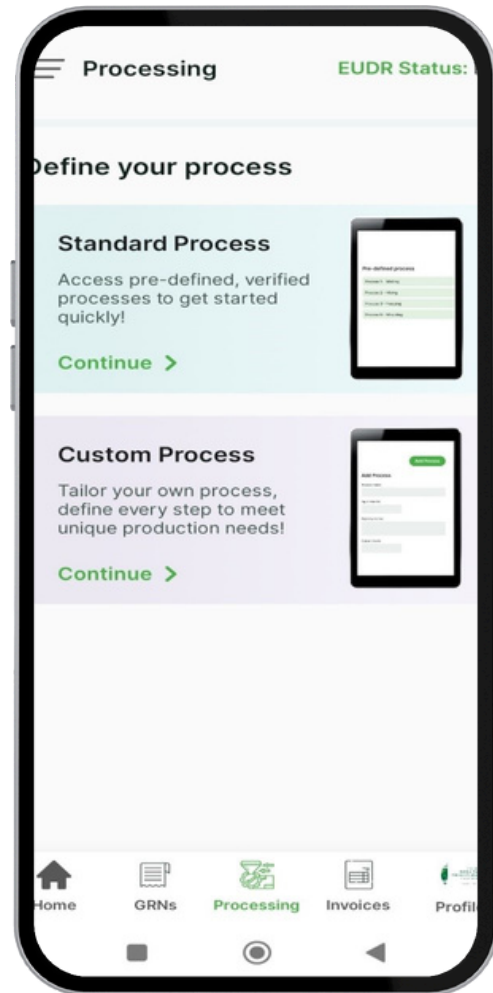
Processing

EUDR Status:

efine your process

Standard Process

Access pre-defined, verified processes to get started quickly!

Continue >

Pre-defined process

Custom Process

Tailor your own process, define every step to meet unique production needs!

Continue >

Add Process

ome

GRNs

Processing

Invoices

Profil